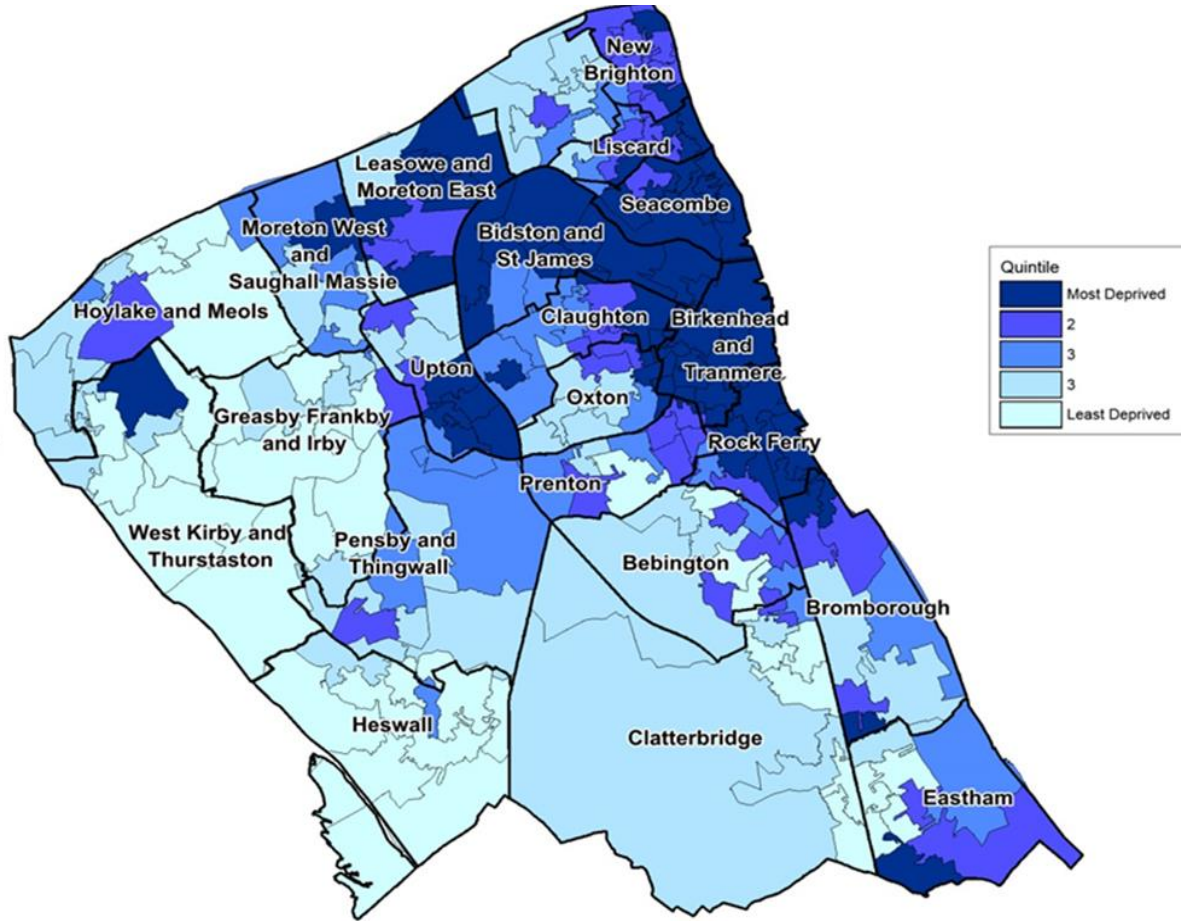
New Brighton

Liscard

Leasowe and Moreton East

Seacombe

Moreton West and Saughall Massie

Bidston and St James

Hoylake and Meols

Claughton

Birkenhead and Tranmere

Upton

Oxton

Greasby Frankby and Irby

Rock Ferry

Prenton

West Kirby and Thurstaston

Pensby and Thingwall

Bebington

Bromborough

Heswall

Clatterbridge

Eastham

Quintile
Most Deprived
2
3
3
Least Deprived